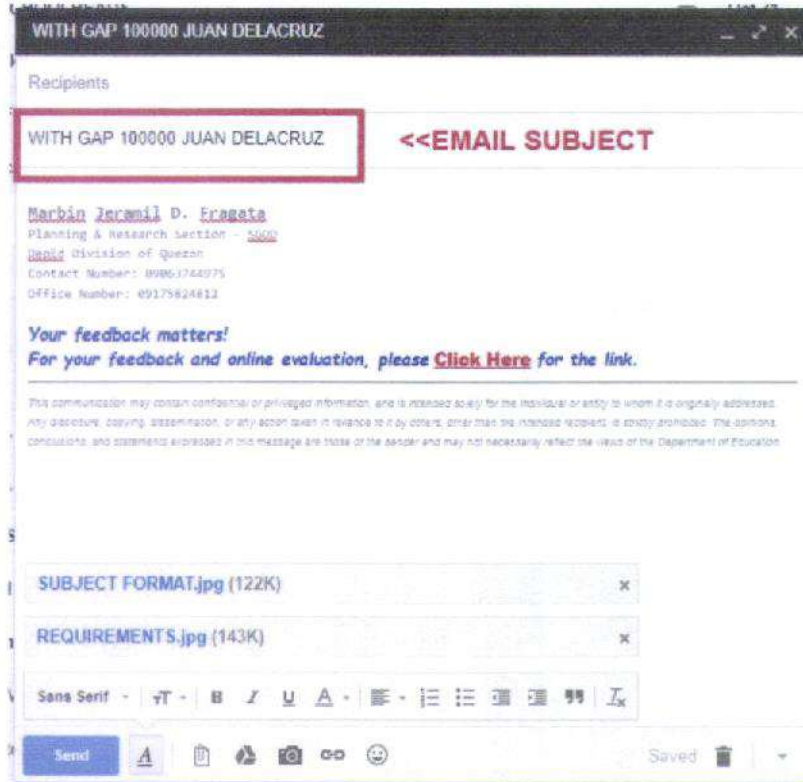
WITH GAP 100000 JUAN DELACRUZ

Recipients

WITH GAP 100000 JUAN DELACRUZ

<<EMAIL SUBJECT

Marbin Jeramil D. Fragata
Planning & Research Section - SGOD
DepEd Division of Quezon
Contact Number: 09063744975
Office Number: 09175824812

Your feedback matters!
For your feedback and online evaluation, please Click Here for the link.

This communication may contain confidential or privileged information, and is intended solely for the individual or entity to whom it is originally addressed. Any disclosure, copying, dissemination, or any action taken in reliance to it by others, other than the intended recipient, is strictly prohibited. The opinions, conclusions, and statements expressed in this message are those of the sender and may not necessarily reflect the views of the Department of Education.

SUBJECT FORMAT.jpg (122K)

REQUIREMENTS.jpg (143K)

Sans Serif

Send

Saved